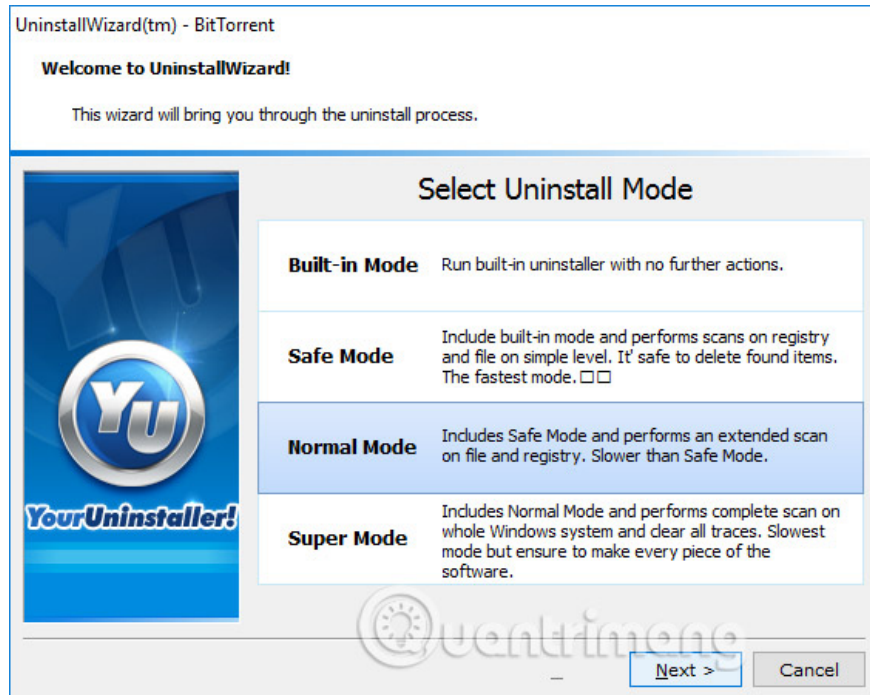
UninstallWizard(tm) - BitTorrent

Welcome to UninstallWizard!

This wizard will bring you through the uninstall process.

YU

YourUninstaller!

Select Uninstall Mode

| | |
|---|---|
| Built-in Mode | Run built-in uninstaller with no further actions. |
| Safe Mode | Include built-in mode and performs scans on registry and file on simple level. It' safe to delete found items. The fastest mode.□□ |
| Normal Mode | Includes Safe Mode and performs an extended scan on file and registry. Slower than Safe Mode. |
| Super Mode | Includes Normal Mode and performs complete scan on whole Windows system and clear all traces. Slowest mode but ensure to make every piece of the software. |

Quantrimang

Next >   Cancel